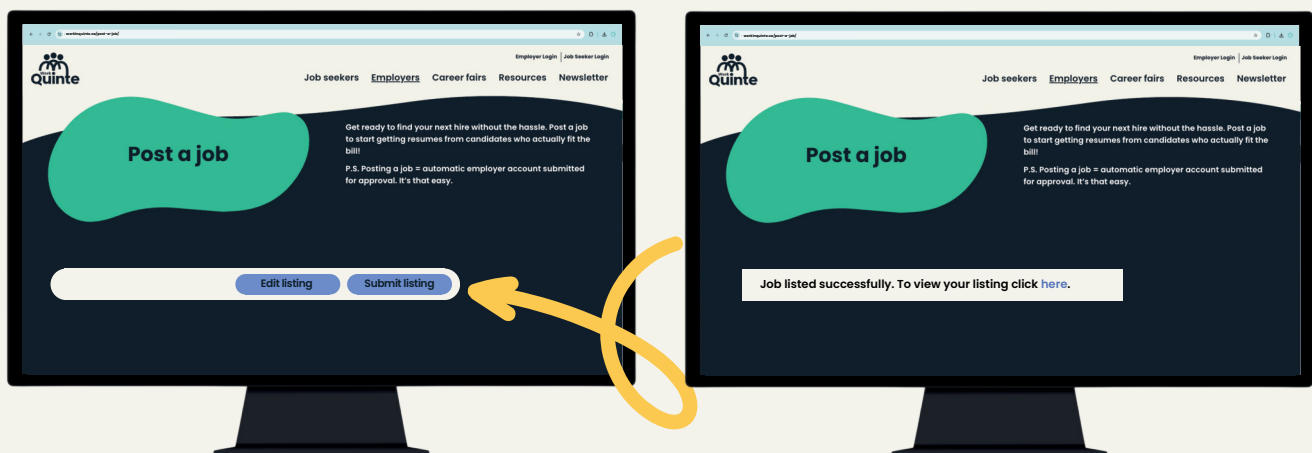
workinquinte.ca/post-a-job/

Work in Quinte

Employer Login | Job Seeker Login

Job seekers Employers Career fairs Resources Newsletter

Post a job

Get ready to find your next hire without the hassle. Post a job to start getting resumes from candidates who actually fit the bill!

P.S. Posting a job = automatic employer account submitted for approval. It's that easy.

Edit listing Submit listing

workinquinte.ca/post-a-job/

Work in Quinte

Employer Login | Job Seeker Login

Job seekers Employers Career fairs Resources Newsletter

Post a job

Get ready to find your next hire without the hassle. Post a job to start getting resumes from candidates who actually fit the bill!

P.S. Posting a job = automatic employer account submitted for approval. It's that easy.

Job listed successfully. To view your listing click here.